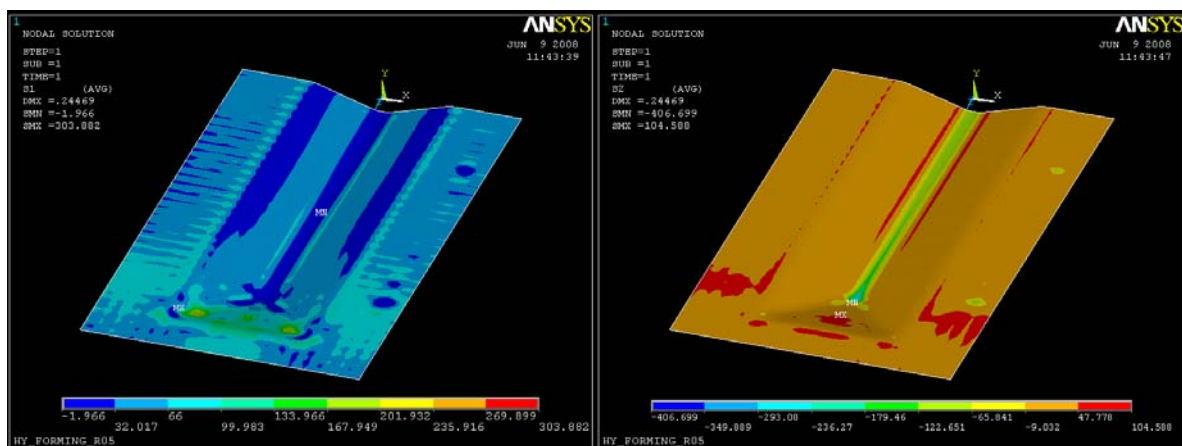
1
NODAL SOLUTION
STEP=1
SUB =1
TIME=1
S1 (AVG)
DMX =.24469
SMN =-1.966
SMX =303.882

ANSYS
JUN 9 2008
11:43:39

Y
X

MN
MX

-1.966
32.017
66
99.983
133.966
167.949
201.932
235.916
269.899
303.882

HY_FORMING_R05

1
NODAL SOLUTION
STEP=1
SUB =1
TIME=1
S2 (AVG)
DMX =.24469
SMN =-406.699
SMX =104.588

ANSYS
JUN 9 2008
11:43:47

Y
X

MN
MX

-406.699
-349.889
-293.08
-236.27
-179.46
-122.651
-65.841
-9.032
47.778
104.588

HY_FORMING_R05